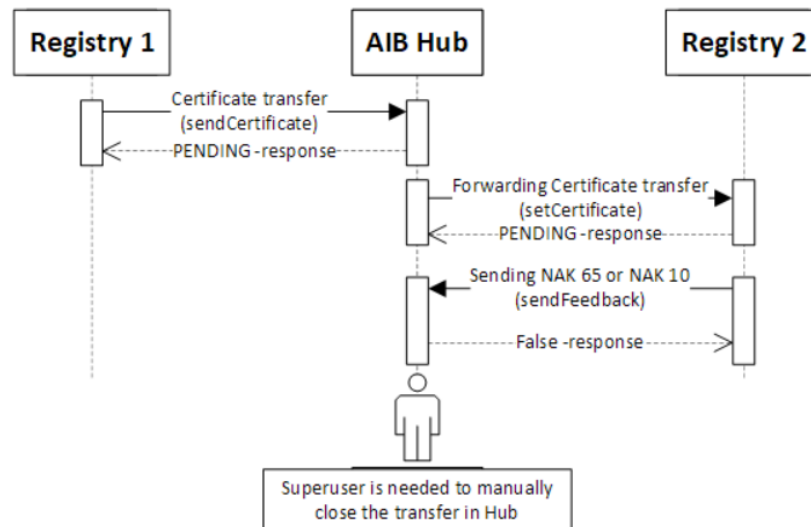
Registry 1

AIB Hub

Registry 2

Certificate transfer (sendCertificate)

PENDING -response

Forwarding Certificate transfer (setCertificate)

PENDING -response

Sending NAK 65 or NAK 10 (sendFeedback)

False -response

Superuser is needed to manually close the transfer in Hub